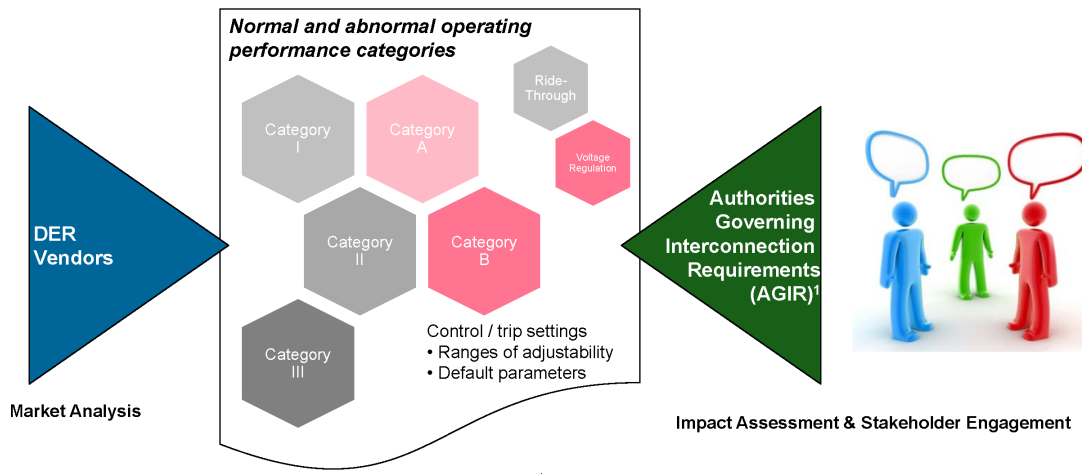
Normal and abnormal operating performance categories

Ride-Through

Category I

Category A

Voltage Regulation

DER Vendors

Category II

Category B

Authorities Governing Interconnection Requirements (AGIR)$^1$

Category III

Control / trip settings
• Ranges of adjustability
• Default parameters

Market Analysis

Impact Assessment & Stakeholder Engagement